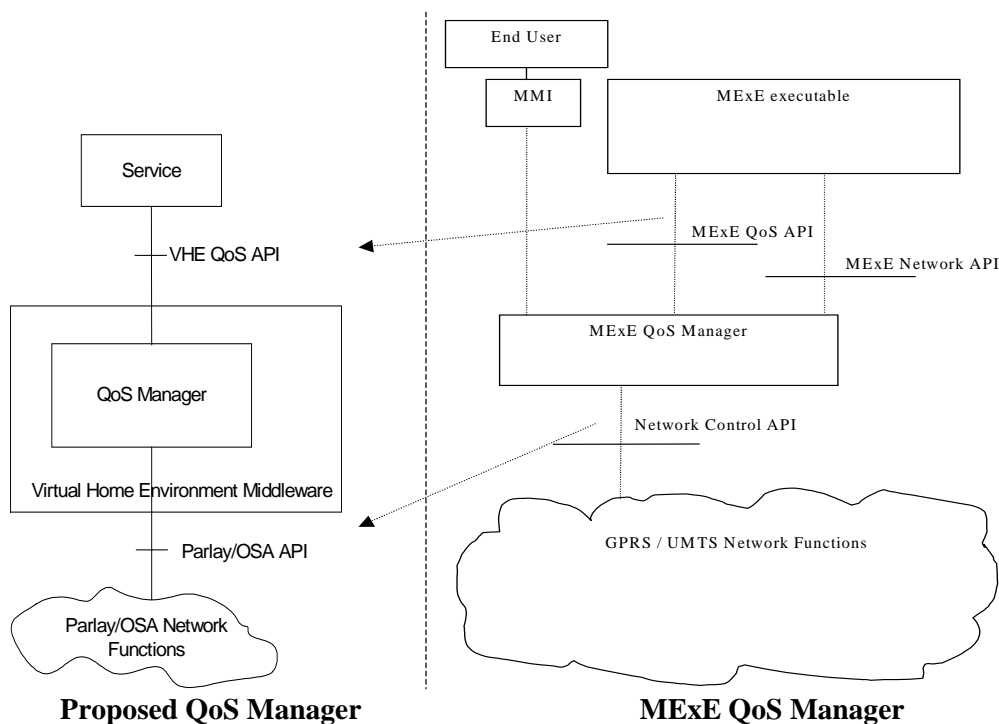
Service

VHE QoS API

QoS Manager

Virtual Home Environment Middleware

Parlay/OSA API

Parlay/OSA Network Functions

Proposed QoS Manager

End User

MMI

MExE executable

MExE QoS API

MExE Network API

MExE QoS Manager

Network Control API

GPRS / UMTS Network Functions

MExE QoS Manager